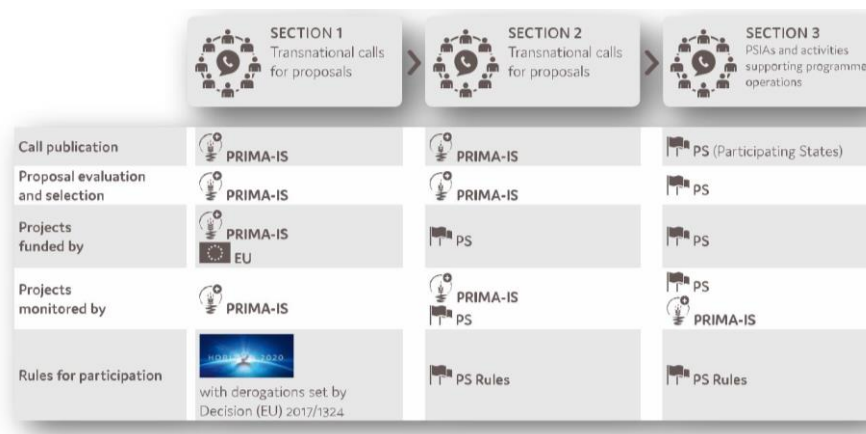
|  | SECTION 1 Transnational calls for proposals | SECTION 2 Transnational calls for proposals | SECTION 3 PSIAs and activities supporting programme operations |
|---|---|---|---|
| Call publication | PRIMA-IS | PRIMA-IS | PS (Participating States) |
| Proposal evaluation and selection | PRIMA-IS | PRIMA-IS | PS |
| Projects funded by | PRIMA-IS EU | PS | PS |
| Projects monitored by | PRIMA-IS | PRIMA-IS PS | PS PRIMA-IS |
| Rules for participation | HORIZON 2020 with derogations set by Decision (EU) 2017/1324 | PS Rules | PS Rules |